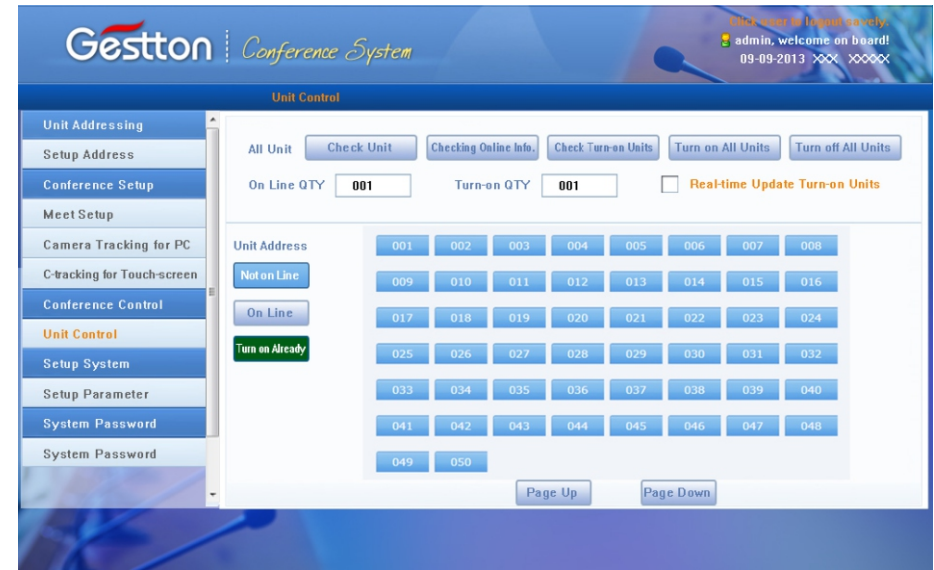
Gestton | Conference System

Click user to logout safely.
admin, welcome on board!
09-09-2013 XXX XXXXX

Unit Control

Unit Addressing
Setup Address
Conference Setup
Meet Setup
Camera Tracking for PC
C-tracking for Touch-screen
Conference Control
Unit Control
Setup System
Setup Parameter
System Password
System Password

All Unit
Check Unit
Checking Online Info.
Check Turn-on Units
Turn on All Units
Turn off All Units

On Line QTY
001
Turn-on QTY
001
Real-time Update Turn-on Units

Unit Address
Not on Line
On Line
Turn on Already

| 001 | 002 | 003 | 004 | 005 | 006 | 007 | 008 |
|---|---|---|---|---|---|---|---|
| 009 | 010 | 011 | 012 | 013 | 014 | 015 | 016 |
| 017 | 018 | 019 | 020 | 021 | 022 | 023 | 024 |
| 025 | 026 | 027 | 028 | 029 | 030 | 031 | 032 |
| 033 | 034 | 035 | 036 | 037 | 038 | 039 | 040 |
| 041 | 042 | 043 | 044 | 045 | 046 | 047 | 048 |
| 049 | 050 | | | | | | |

Page Up
Page Down